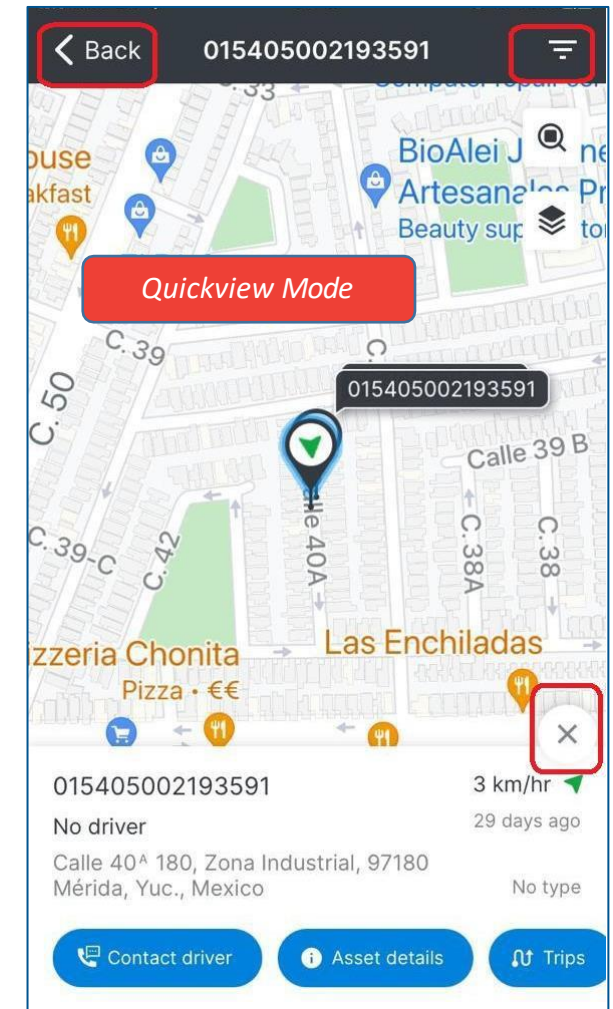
Back 015405002193591

Computer repair ser

C. 33

ouse

akfast

BioAlei J ne

Artesanal Pr

Beauty sup tor

Quickview Mode

C. 39

C. 50

C

015405002193591

Calle 39 B

Calle 40A

C. 39-C

C. 42

C. 38A

C. 38

zzeria Chonita

Pizza • €€

Las Enchiladas

015405002193591

3 km/hr

No driver

29 days ago

Calle 40$^A$ 180, Zona Industrial, 97180 Mérida, Yuc., Mexico

No type

Contact driver

Asset details

Trips